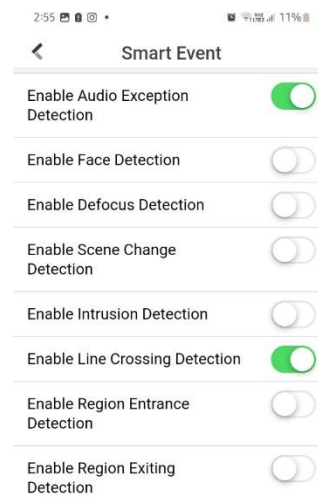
2:55

11%

<

Smart Event

Enable Audio Exception Detection

Enable Face Detection

Enable Defocus Detection

Enable Scene Change Detection

Enable Intrusion Detection

Enable Line Crossing Detection

Enable Region Entrance Detection

Enable Region Exiting Detection